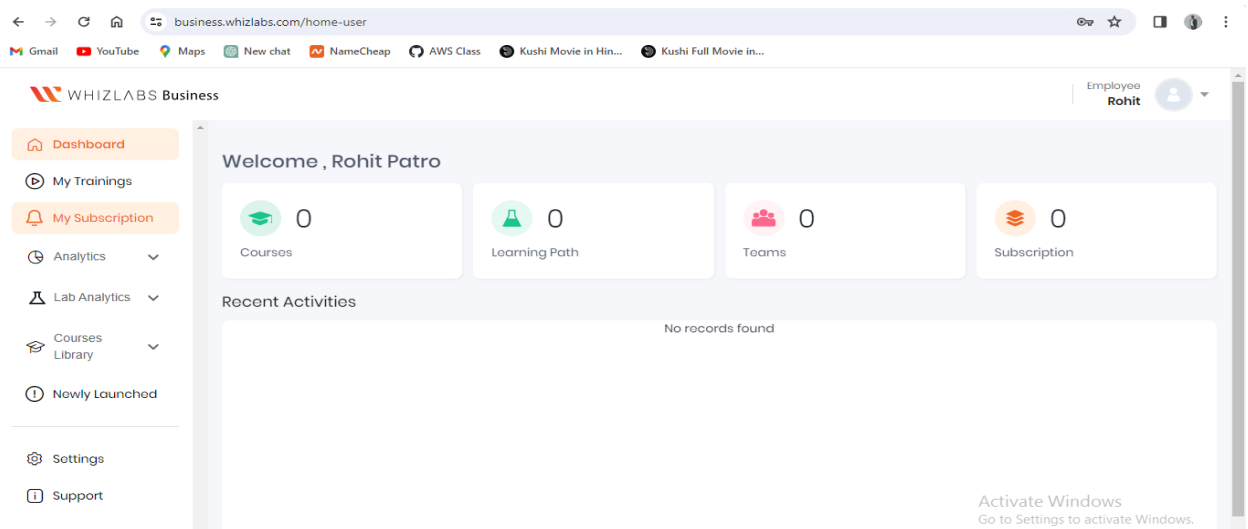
business.whizlabs.com/home-user

Gmail YouTube Maps New chat NameCheap AWS Class Kushi Movie in Hin... Kushi Full Movie in...

WHIZLABS Business

Employee
Rohit

Dashboard
My Trainings
My Subscription
Analytics
Lab Analytics
Courses Library
Newly Launched
Settings
Support

Welcome , Rohit Patro

0
Courses

0
Learning Path

0
Teams

0
Subscription

Recent Activities

No records found

Activate Windows
Go to Settings to activate Windows.